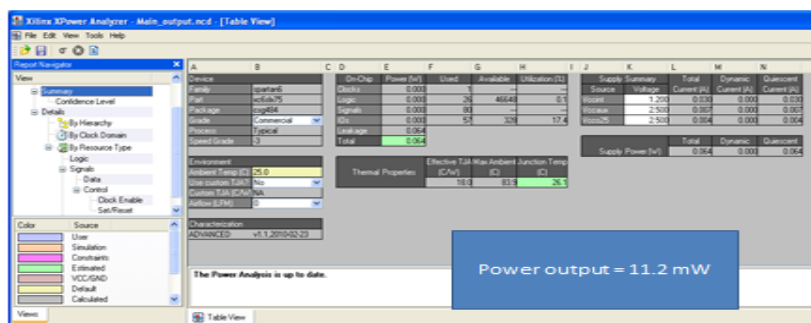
Xilinx XPower Analyzer - Main_output.ncd - [Table View]

File Edit View Tools Help

Report Navigator

View

Summary
Confidence Level
Details
By Hierarchy
By Clock Domain
By Resource Type
Logic
Signals
Data
Control
Clock Enable
Set/Reset

Color | Source
User
Simulation
Constraints
Estimated
VCC/GND
Default
Calculated

Views

| A | B |
|---|---|
| Device | |
| Family | spartan6 |
| Part | xc6slx75 |
| Package | csg484 |
| Grade | Commercial |
| Process | Typical |
| Speed Grade | -3 |

| Environment | |
|---|---|
| Ambient Temp (C) | 25.0 |
| Use custom TJA (C/W) | No |
| Custom TJA (C/W) | NA |
| Airflow (LFM) | 0 |

| Characterization | |
|---|---|
| ADVANCED | v1.1,2010-02-23 |

| On-Chip | Power (W) | Used | Available | Utilization (%) |
|---|---|---|---|---|
| Clocks | 0.000 | 1 | --- | --- |
| Logic | 0.000 | 26 | 46648 | 0.1 |
| Signals | 0.000 | 80 | --- | --- |
| IOs | 0.000 | 57 | 328 | 17.4 |
| Leakage | 0.064 | | | |
| Total | 0.064 | | | |

| Thermal Properties | Effective TJA (C/W) | Max Ambient (C) | Junction Temp (C) |
|---|---|---|---|
| | 18.0 | 83.9 | 26.1 |

| Supply Summary Source | Voltage | Total Current (A) | Dynamic Current (A) | Quiescent Current (A) |
|---|---|---|---|---|
| Vccint | 1.200 | 0.030 | 0.000 | 0.030 |
| Vccaux | 2.500 | 0.007 | 0.000 | 0.007 |
| Vcco25 | 2.500 | 0.004 | 0.000 | 0.004 |

| | Total | Dynamic | Quiescent |
|---|---|---|---|
| Supply Power (W) | 0.064 | 0.000 | 0.064 |

The Power Analysis is up to date.

Power output = 11.2 mW

Table View